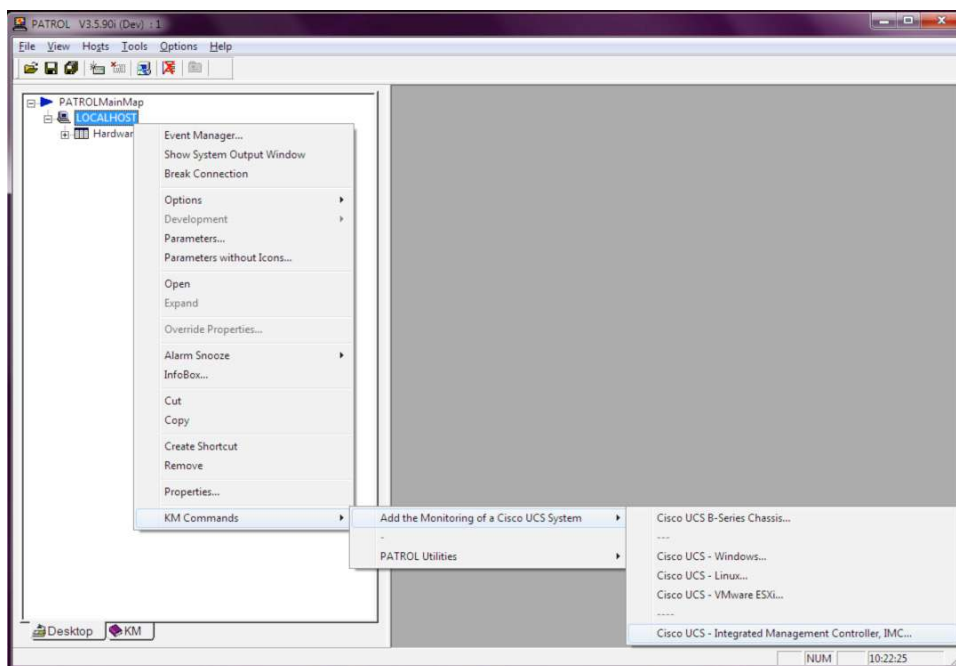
PATROL V3.5.90i (Dev) : 1

File View Hosts Tools Options Help

PATROLMainMap
LOCALHOST
Hardwar

Event Manager...
Show System Output Window
Break Connection
Options
Development
Parameters...
Parameters without Icons...
Open
Expand
Override Properties...
Alarm Snooze
InfoBox...
Cut
Copy
Create Shortcut
Remove
Properties...
KM Commands

Add the Monitoring of a Cisco UCS System
-
PATROL Utilities

Cisco UCS B-Series Chassis...
---
Cisco UCS - Windows...
Cisco UCS - Linux...
Cisco UCS - VMware ESXi...
----
Cisco UCS - Integrated Management Controller, IMC...

Desktop KM

NUM 10:22:25